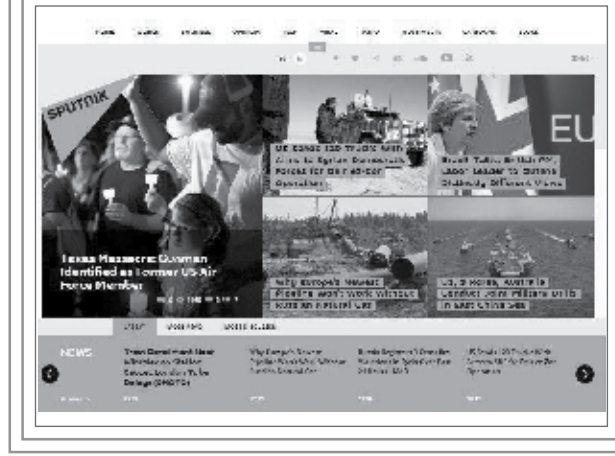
SPUTNIK

Texas Massacre: Gunman Identified as Former US Air Force Member

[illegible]

US Sends 100 Trucks With Arms to Syrian Democratic Forces for Raqqa Operation

Brexit Talks: British PM, Labor Leader to Outline Distinctly Different Views

EU

Why Europe's Newest Pipeline Won't Work Without Russian Natural Gas

US, S.Korea, Australia Conduct Joint Military Drills in East China Sea

NEWS

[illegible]